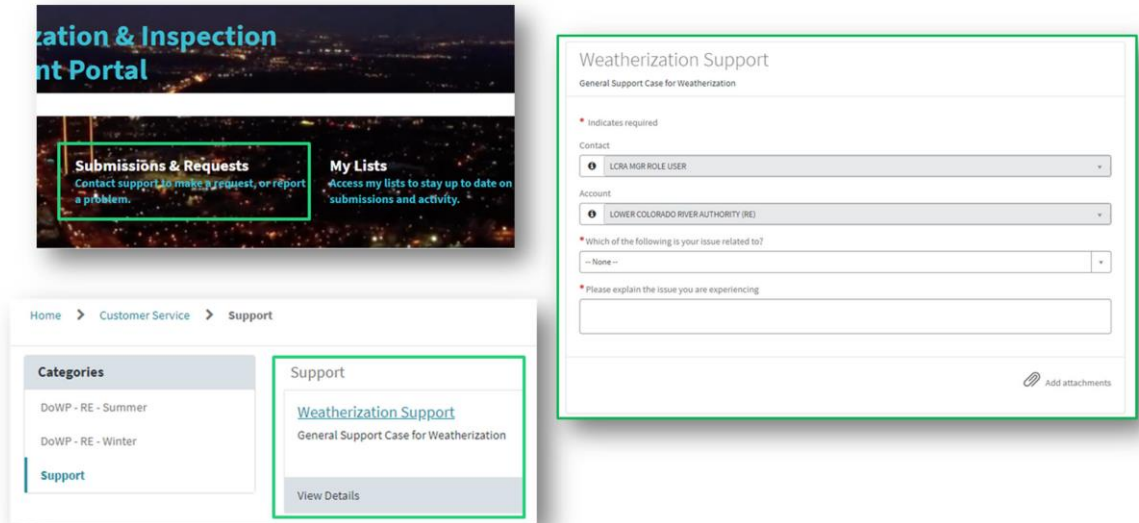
zation & Inspection
nt Portal

Submissions & Requests
Contact support to make a request, or report a problem.

My Lists
Access my lists to stay up to date on submissions and activity.

Home > Customer Service > Support

Categories
DoWP - RE - Summer
DoWP - RE - Winter
Support

Support
Weatherization Support
General Support Case for Weatherization
View Details

Weatherization Support
General Support Case for Weatherization

* Indicates required
Contact
LCRA MGR ROLE USER
Account
LOWER COLORADO RIVER AUTHORITY (RE)
* Which of the following is your issue related to?
-- None --
* Please explain the issue you are experiencing

Add attachments